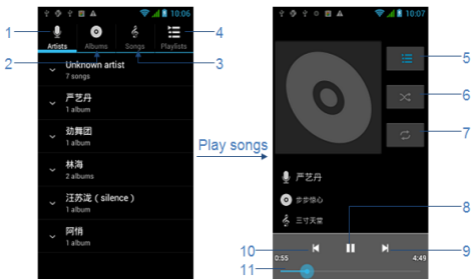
1
10:06
Artists
Albums
Songs
Playlists
4
2
3
Unknown artist
7 songs
严艺丹
1 album
劲舞团
1 album
林海
2 albums
汪苏泷（silence）
1 album
阿悄
1 album
Play songs
10:07
5
6
7
严艺丹
步步惊心
三寸天堂
8
10
9
0:55
4:49
11